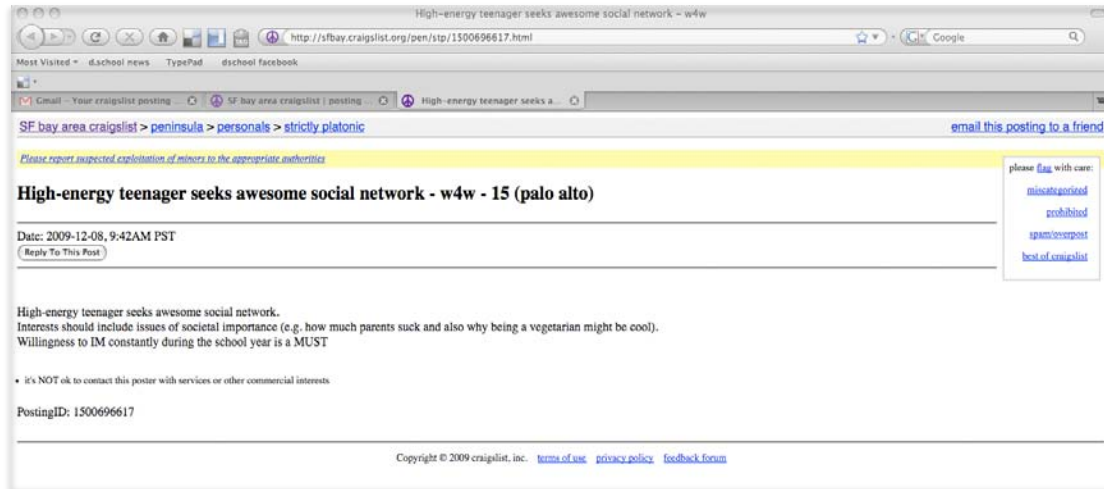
High-energy teenager seeks awesome social network - w4w

http://sfbay.craigslist.org/pen/stp/1500696617.html

Google

Most Visited ▾ d.school news TypePad dschool facebook

Gmail - Your craigslist posting ... | SF bay area craigslist | posting ... | High-energy teenager seeks a...

SF bay area craigslist > peninsula > personals > strictly platonic

email this posting to a friend

Please report suspected exploitation of minors to the appropriate authorities

please flag with care:

miscategorized

prohibited

spam/overpost

best of craigslist

High-energy teenager seeks awesome social network - w4w - 15 (palo alto)

Date: 2009-12-08, 9:42AM PST

Reply To This Post

High-energy teenager seeks awesome social network.
Interests should include issues of societal importance (e.g. how much parents suck and also why being a vegetarian might be cool).
Willingness to IM constantly during the school year is a MUST

• it's NOT ok to contact this poster with services or other commercial interests

PostingID: 1500696617

Copyright © 2009 craigslist, inc. terms of use privacy policy feedback forum